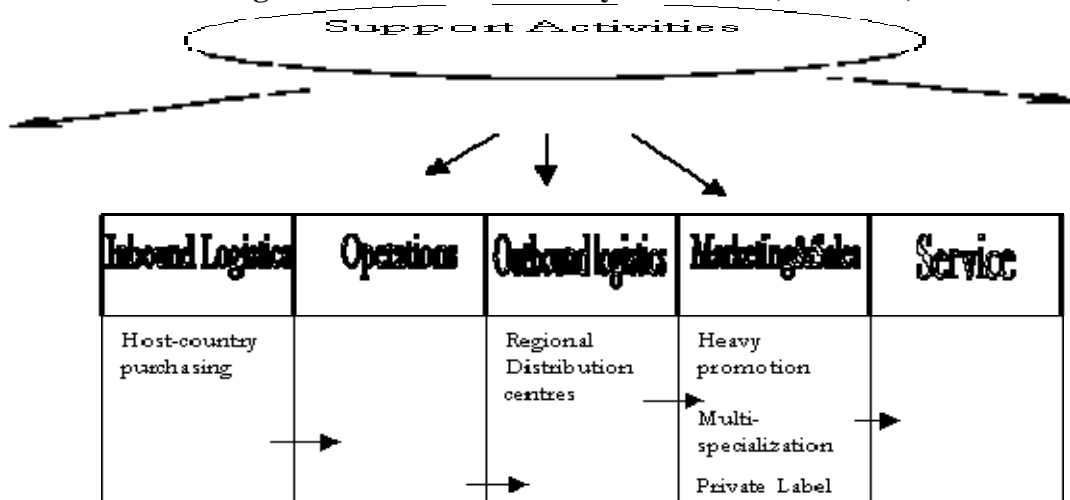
Support Activities

| Inbound Logistics | Operations | Outbound logistics | Marketing&Sales | Service |
|---|---|---|---|---|
| Host-country purchasing | | Regional Distribution centres | Heavy promotion<br>Multi-specialization<br>Private Label | |